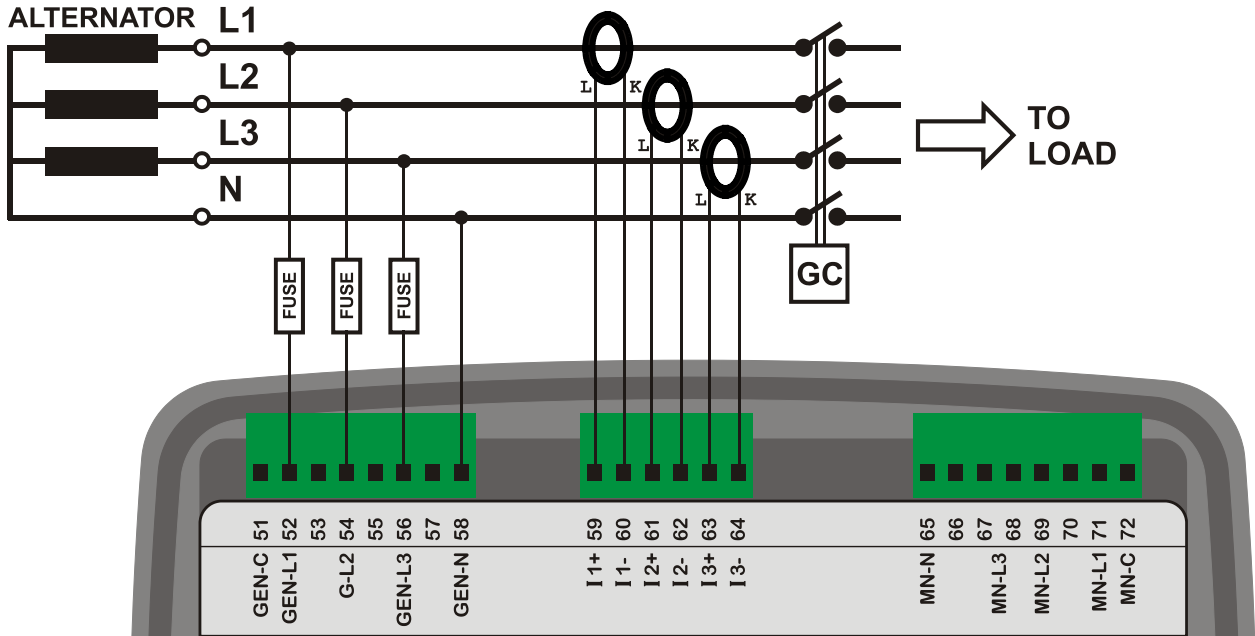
ALTERNATOR L1
L2
L3
N

L K
L K
L K

TO LOAD

FUSE FUSE FUSE

GC

51 52 53 54 55 56 57 58
GEN-C GEN-L1 G-L2 GEN-L3 GEN-N

59 60 61 62 63 64
I 1+ I 1- I 2+ I 2- I 3+ I 3-

65 66 67 68 69 70 71 72
MN-N MN-L3 MN-L2 MN-L1 MN-C